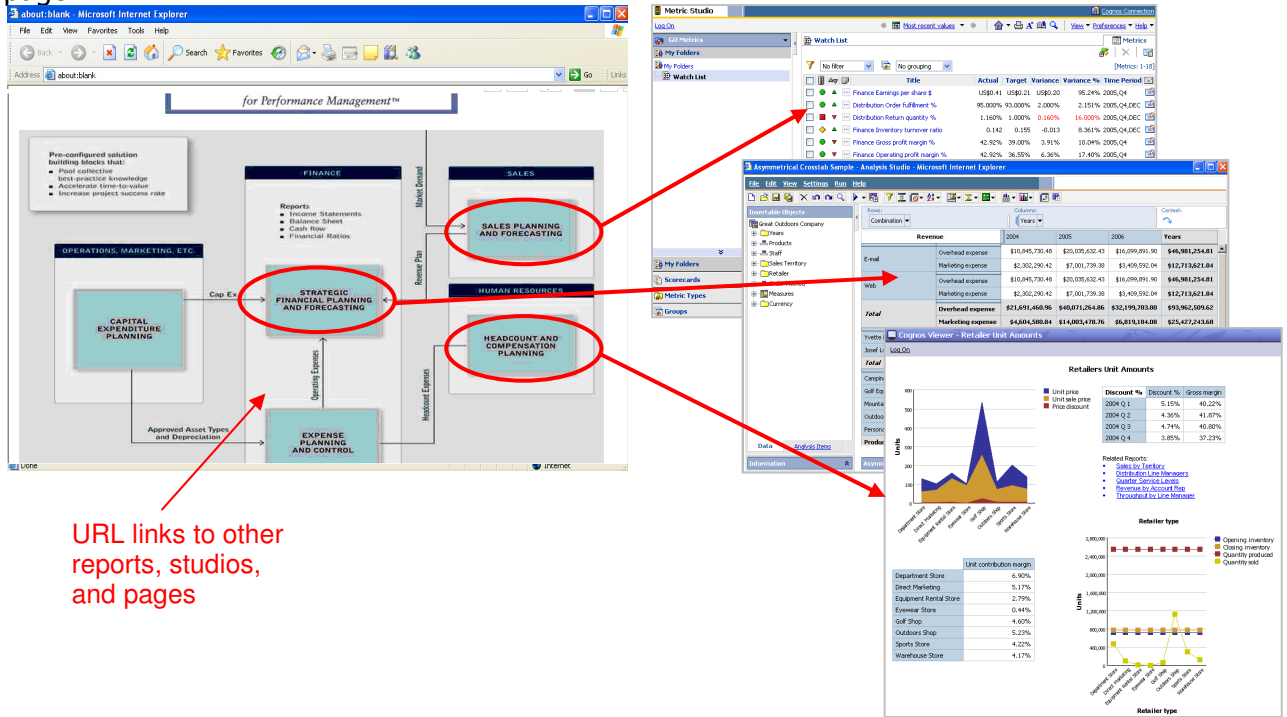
about:blank - Microsoft Internet Explorer

File Edit View Favorites Tools Help

Back Search Favorites

Address about:blank Go Links

for Performance Management™

Pre-configured solution building blocks that:
Pool collective best-practice knowledge
Accelerate time-to-value
Increase project success rate

FINANCE

Reports
Income Statements
Balance Sheet
Cash flow
Financial Ratios

SALES

Market Demand

SALES PLANNING AND FORECASTING

OPERATIONS, MARKETING, ETC.

Revenue Plan

HUMAN RESOURCES

CAPITAL EXPENDITURE PLANNING

Cap Ex

STRATEGIC FINANCIAL PLANNING AND FORECASTING

HEADCOUNT AND COMPENSATION PLANNING

Operating Expenses

Headcount Expenses

Approved Asset Types and Depreciation

EXPENSE PLANNING AND CONTROL

Done

Internet

URL links to other reports, studios, and pages

Metric Studio

Cognos Connection

Log On

Most recent values

View Preferences Help

GO Metrics

My Folders

My Folders

Watch List

Watch List

Metrics

No filter

No grouping

[Metrics: 1-18]

| | | Title | Actual | Target | Variance | Variance % | Time Period |
|---|---|---|---|---|---|---|---|
| | | Finance Earnings per share $ | US$0.41 | US$0.21 | US$0.20 | 95.24% | 2005,Q4 |
| | | Distribution Order fulfillment % | 95.000% | 93.000% | 2.000% | 2.151% | 2005,Q4,DEC |
| | | Distribution Return quantity % | 1.160% | 1.000% | 0.160% | 16.000% | 2005,Q4,DEC |
| | | Finance Inventory turnover ratio | 0.142 | 0.155 | -0.013 | 8.361% | 2005,Q4,DEC |
| | | Finance Gross profit margin % | 42.92% | 39.00% | 3.91% | 10.04% | 2005,Q4 |
| | | Finance Operating profit margin % | 42.92% | 36.55% | 6.36% | 17.40% | 2005,Q4 |

My Folders

Scorecards

Metric Types

Groups

Asymmetrical Crosstab Sample - Analysis Studio - Microsoft Internet Explorer

File Edit View Settings Run Help

Insertable Objects

Great Outdoors Company
Years
Products
Staff
Sales Territory
Retailer
Measures
Currency

Rows: Combination

Columns: Years

Context:

| Revenue | | 2004 | 2005 | 2006 | Years |
|---|---|---|---|---|---|
| E-mail | Overhead expense | $10,845,730.48 | $20,035,632.43 | $16,099,891.90 | $46,981,254.81 |
| | Marketing expense | $2,302,290.42 | $7,001,739.38 | $3,409,592.04 | $12,713,621.84 |
| Web | Overhead expense | $10,845,730.48 | $20,035,632.43 | $16,099,891.90 | $46,981,254.81 |
| | Marketing expense | $2,302,290.42 | $7,001,739.38 | $3,409,592.04 | $12,713,621.84 |
| Total | Overhead expense | $21,691,460.96 | $40,071,264.86 | $32,199,783.80 | $93,962,509.62 |
| | Marketing expense | $4,604,580.84 | $14,003,478.76 | $6,819,184.08 | $25,427,243.68 |

Yvette
Josef L
Total
Campin
Golf Eq
Mounta
Outdoo
Person
Produc

Data Analysis Items

Information

Asym

Cognos Viewer - Retailer Unit Amounts

Log On

Retailers Unit Amounts

Unit price
Unit sale price
Price discount

Units

600 500 400 300 200 100 0

Department Store
Direct Marketing
Equipment Rental Store
Eyewear Store
Golf Shop
Outdoors Shop
Sports Store
Warehouse Store

| Discount % | Discount % | Gross margin |
|---|---|---|
| 2004 Q 1 | 5.15% | 40.22% |
| 2004 Q 2 | 4.36% | 41.87% |
| 2004 Q 3 | 4.74% | 40.80% |
| 2004 Q 4 | 3.85% | 37.23% |

Related Reports:
Sales by Territory
Distribution Line Managers
Quarter Service Levels
Revenue by Account Rep
Throughput by Line Manager

| | Unit contribution margin |
|---|---|
| Department Store | 6.90% |
| Direct Marketing | 5.17% |
| Equipment Rental Store | 2.79% |
| Eyewear Store | 0.44% |
| Golf Shop | 4.60% |
| Outdoors Shop | 5.23% |
| Sports Store | 4.22% |
| Warehouse Store | 4.17% |

Retailer type

Opening inventory
Closing inventory
Quantity produced
Quantity sold

2,800,000
2,400,000
2,000,000
1,600,000
1,200,000
800,000
400,000
0

Units

Department Store
Direct Marketing
Equipment Rental Store
Eyewear Store
Golf Shop
Outdoors Shop
Sports Store
Warehouse Store

Retailer type